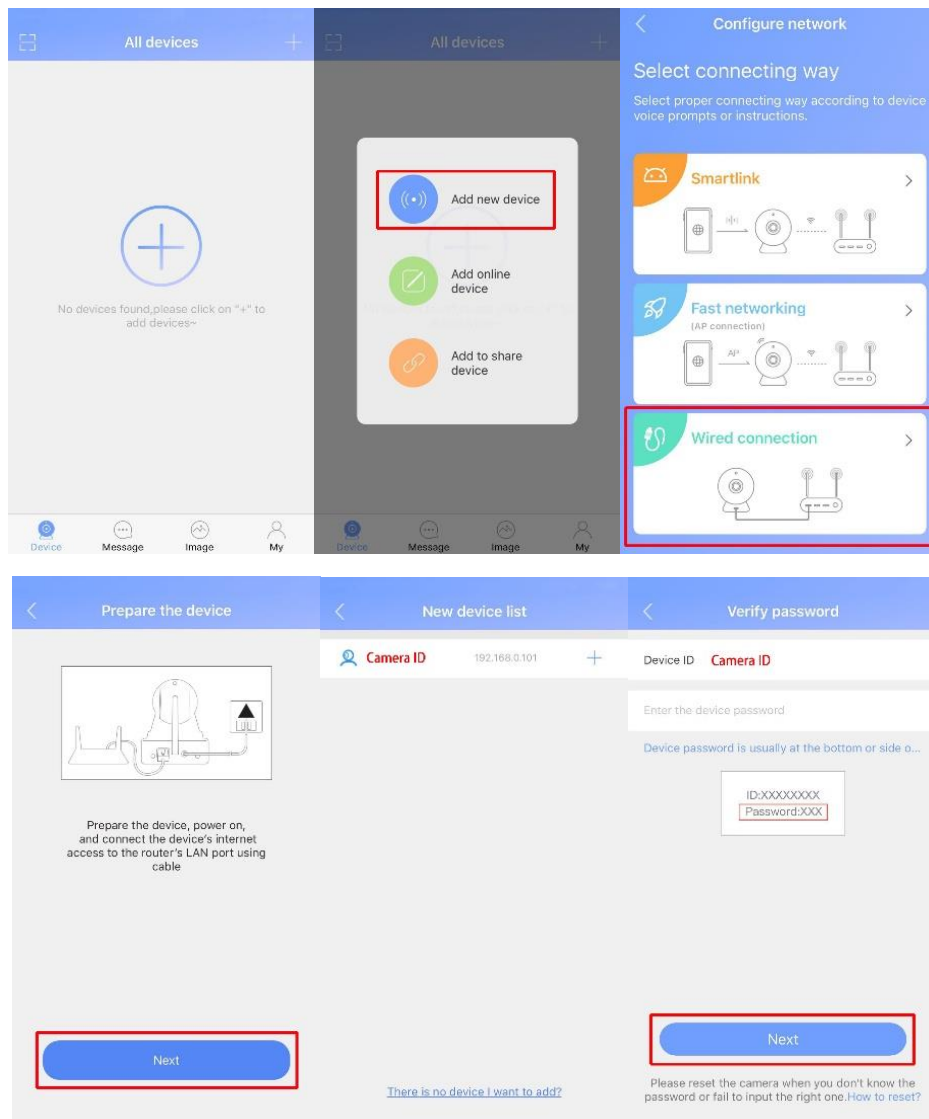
All devices

No devices found,please click on "+" to add devices~

Device Message Image My

All devices

Add new device

Add online device

Add to share device

Device Message Image My

Configure network

Select connecting way

Select proper connecting way according to device voice prompts or instructions.

Smartlink

Fast networking
(AP connection)

Wired connection

Prepare the device

Prepare the device, power on, and connect the device's internet access to the router's LAN port using cable

Next

New device list

Camera ID 192.168.0.101

There is no device I want to add?

Verify password

Device ID Camera ID

Enter the device password

Device password is usually at the bottom or side o...

ID:XXXXXXXX
Password:XXX

Next

Please reset the camera when you don't know the password or fail to input the right one.How to reset?